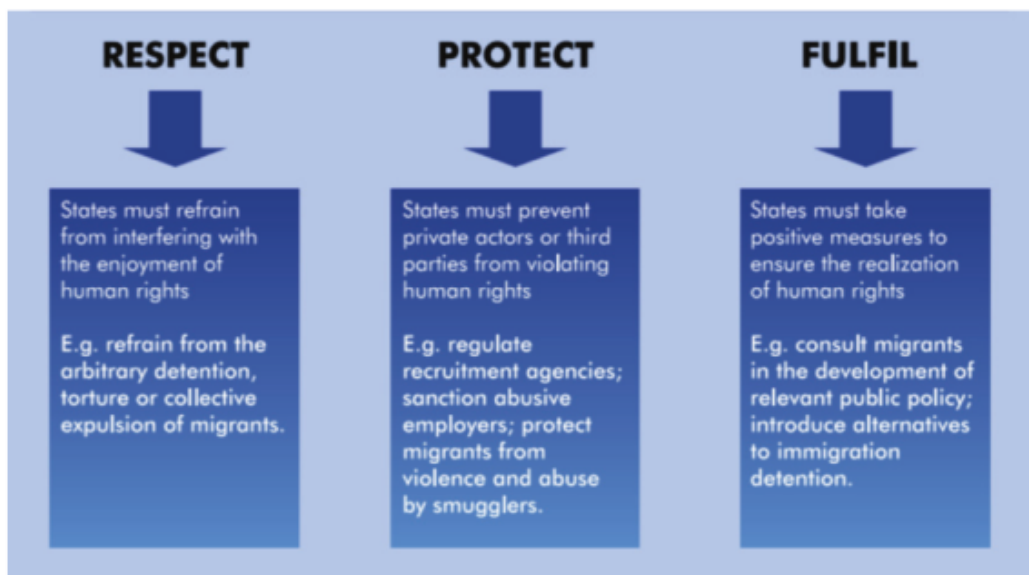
RESPECT

States must refrain from interfering with the enjoyment of human rights

E.g. refrain from the arbitrary detention, torture or collective expulsion of migrants.

PROTECT

States must prevent private actors or third parties from violating human rights

E.g. regulate recruitment agencies; sanction abusive employers; protect migrants from violence and abuse by smugglers.

FULFIL

States must take positive measures to ensure the realization of human rights

E.g. consult migrants in the development of relevant public policy; introduce alternatives to immigration detention.